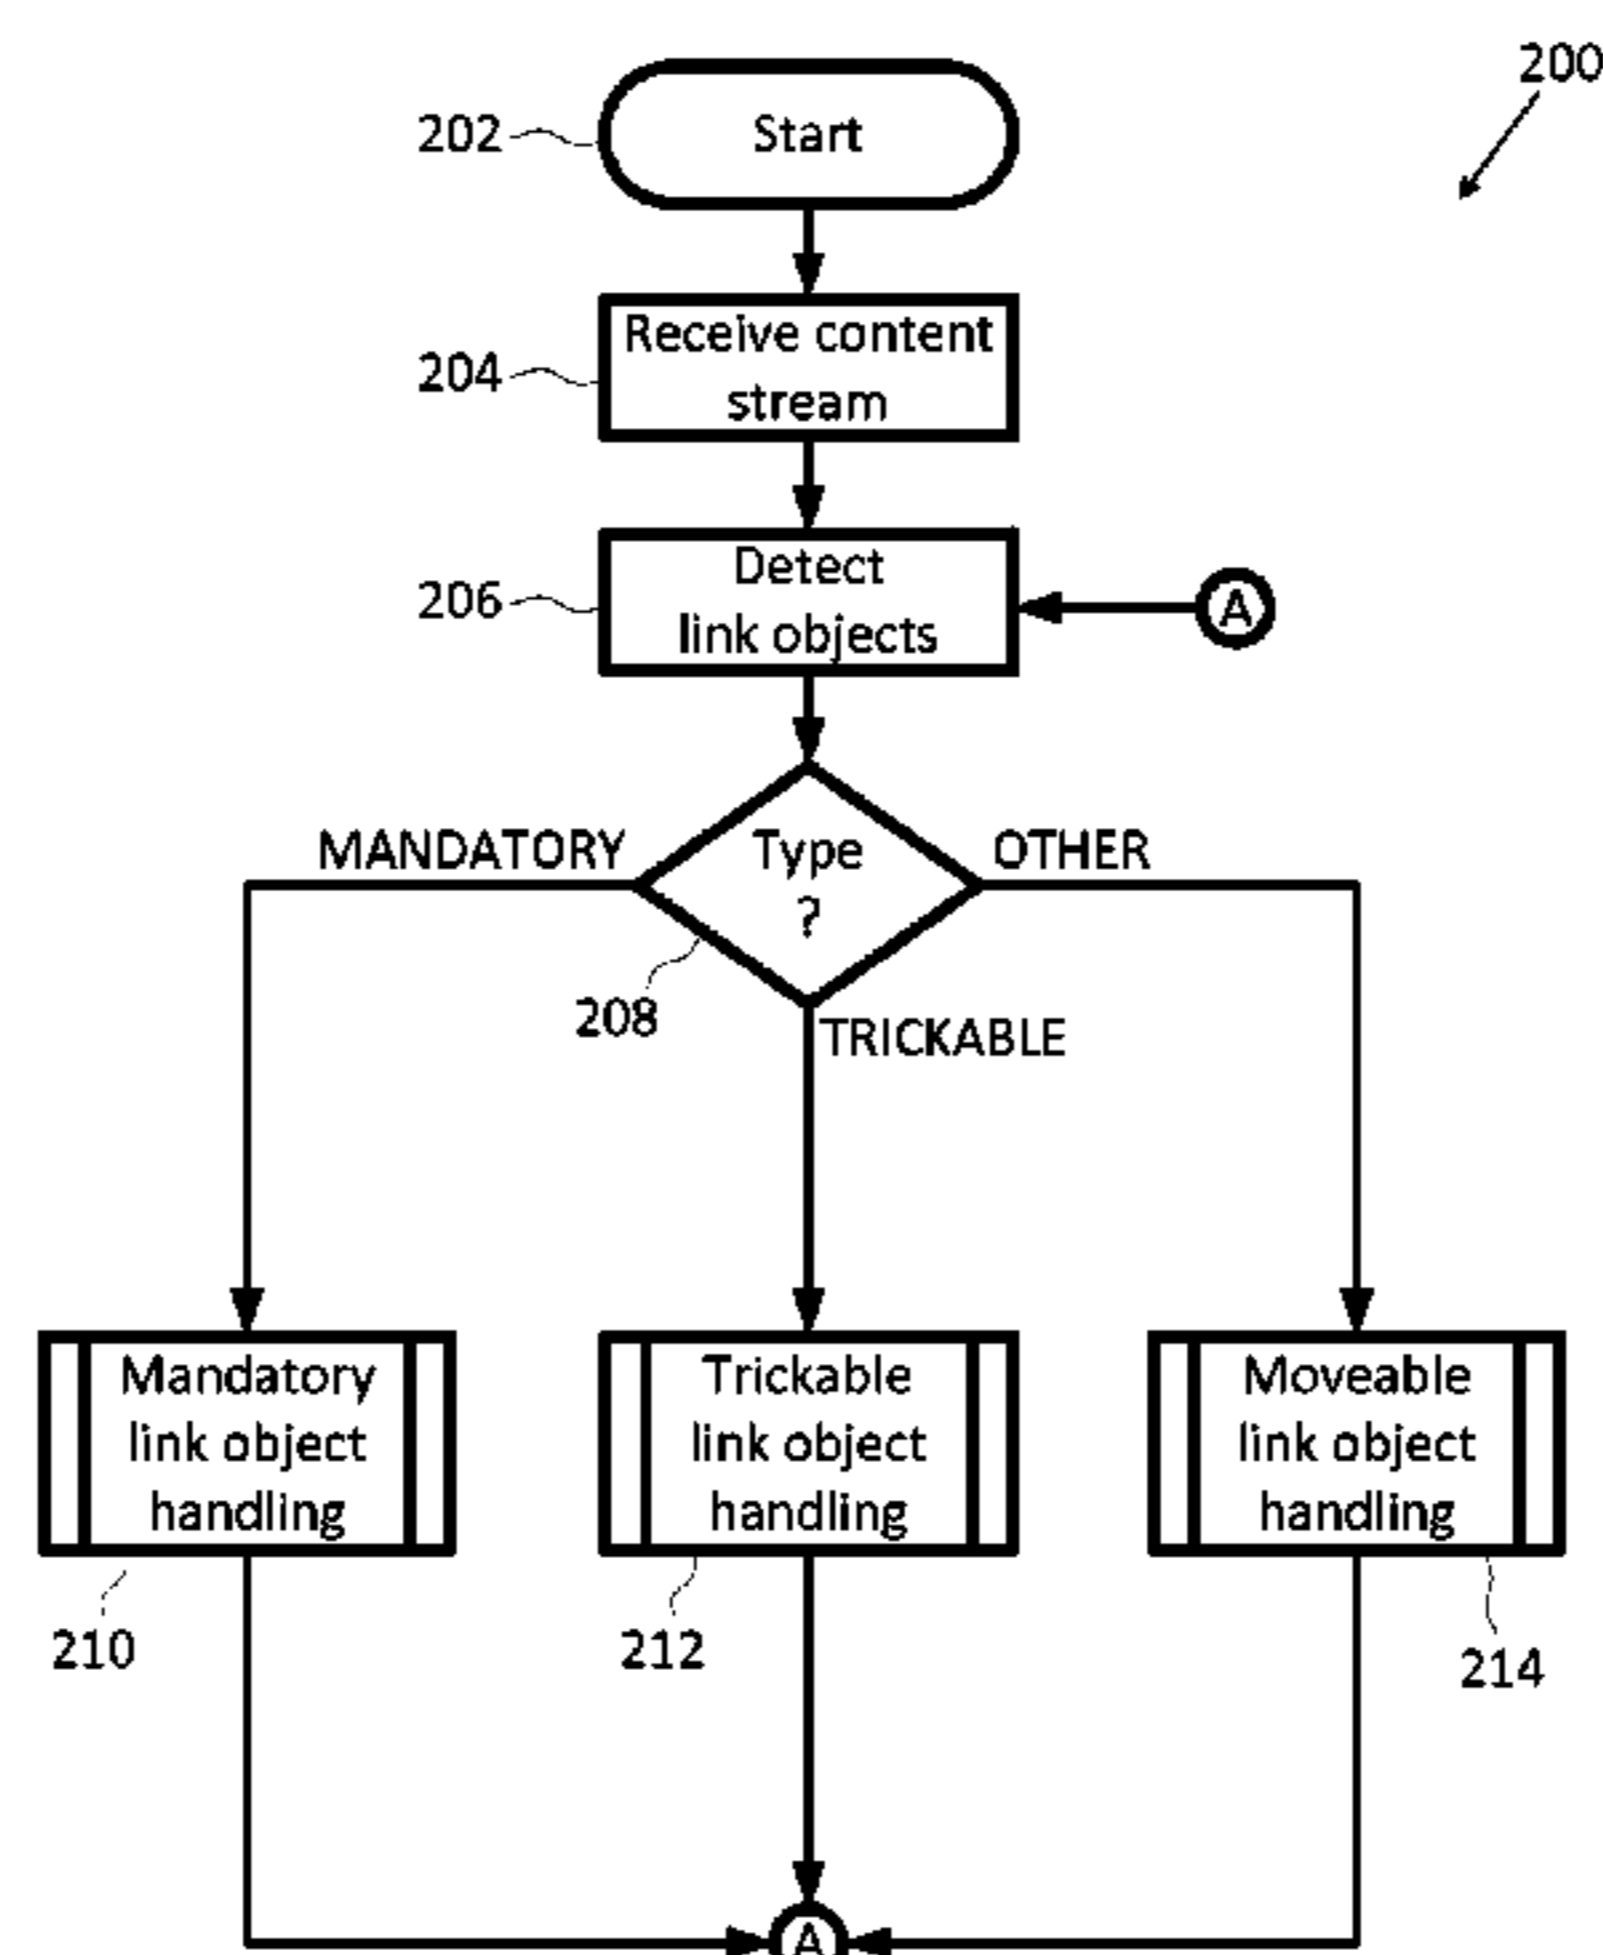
200

202 Start

204 Receive content stream

206 Detect link objects

A

MANDATORY

Type ?

OTHER

208

TRICKABLE

Mandatory link object handling

Trickable link object handling

Moveable link object handling

210

212

214

A